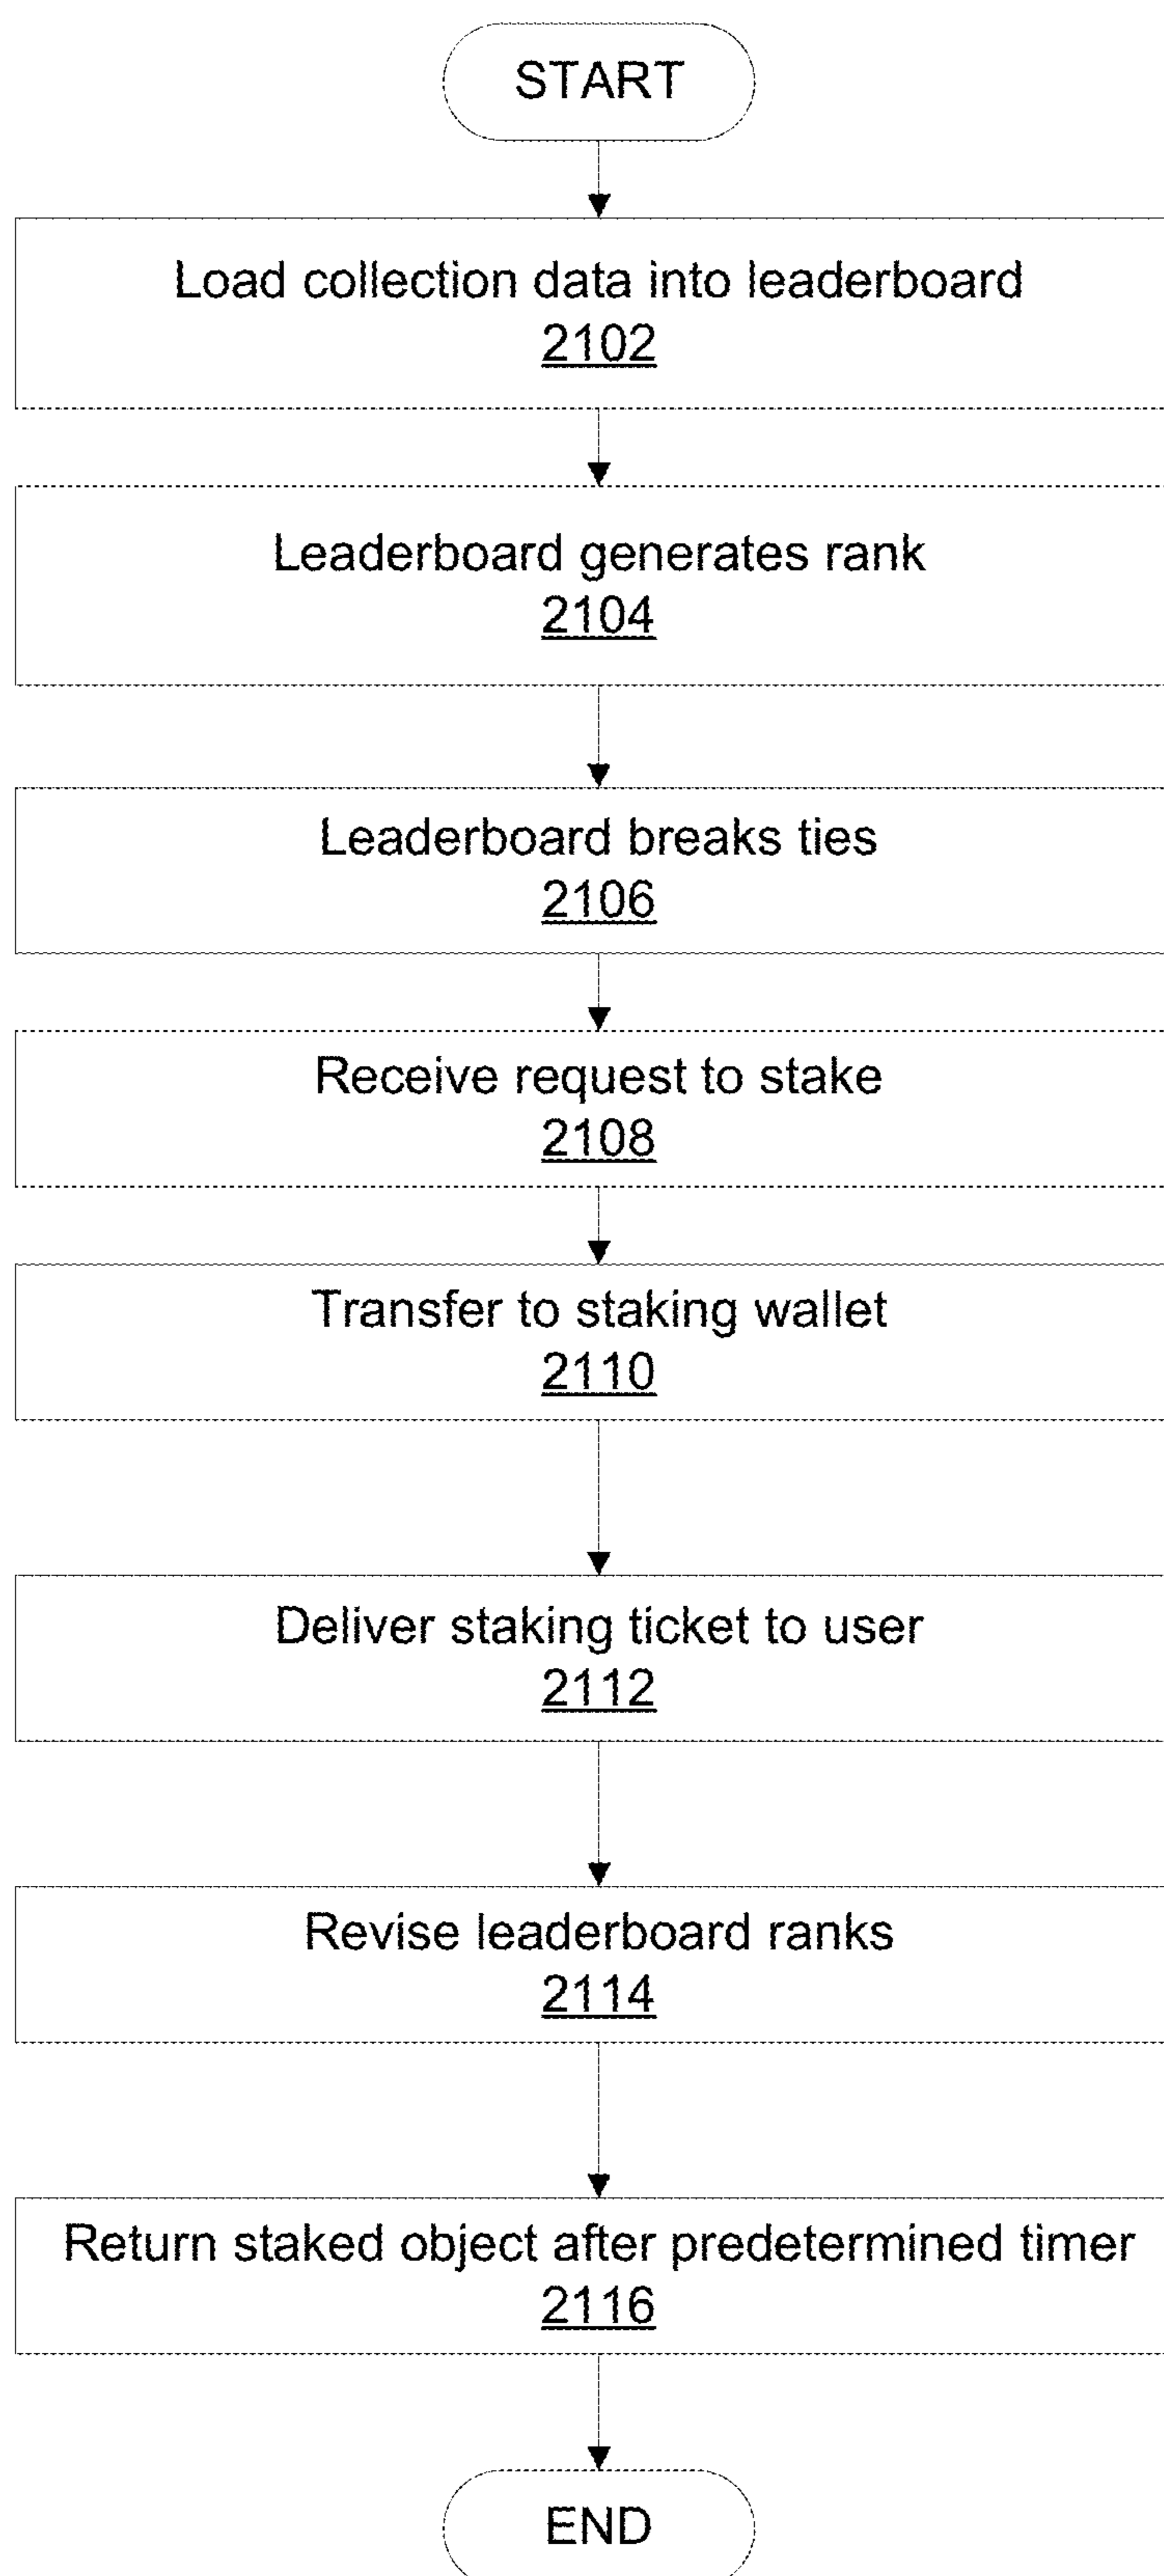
START

Load collection data into leaderboard
2102

Leaderboard generates rank
2104

Leaderboard breaks ties
2106

Receive request to stake
2108

Transfer to staking wallet
2110

Deliver staking ticket to user
2112

Revise leaderboard ranks
2114

Return staked object after predetermined timer
2116

END